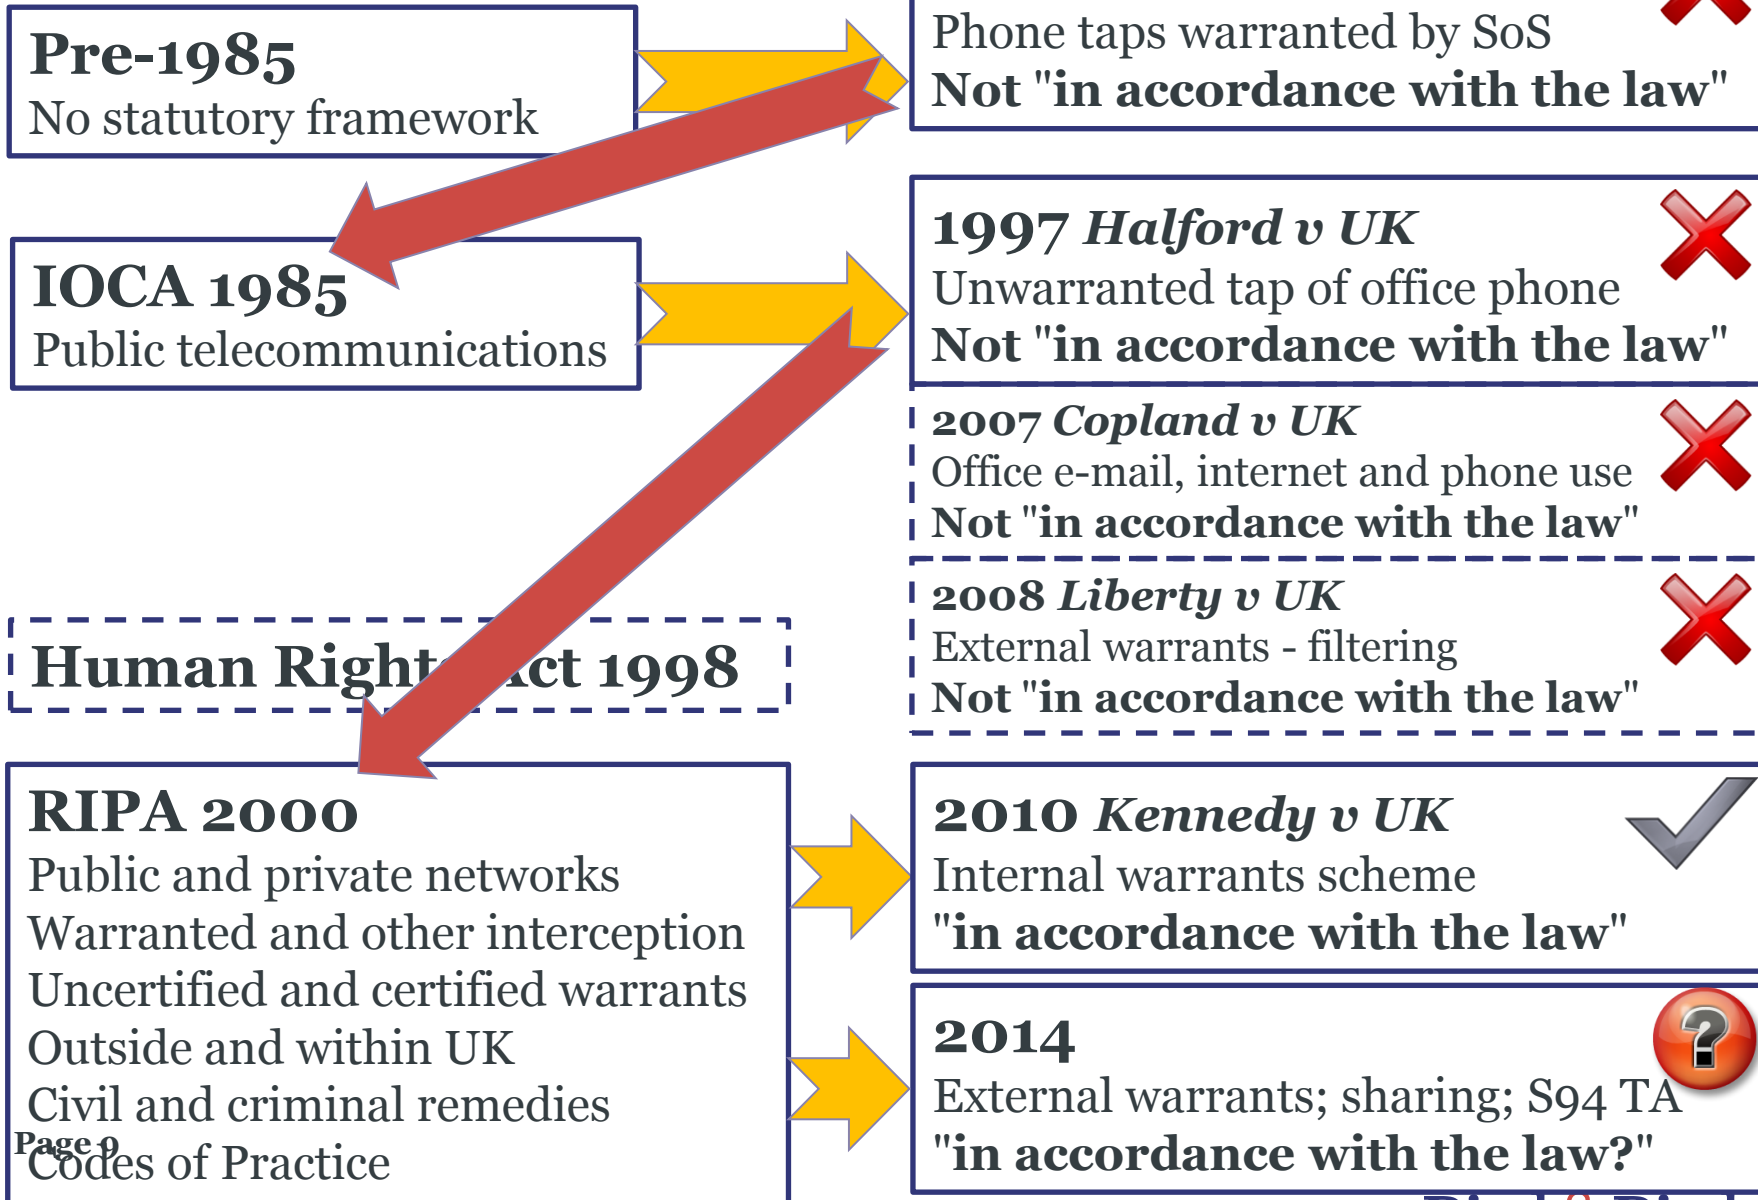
Pre-1985
No statutory framework

Phone taps warranted by SoS
Not "in accordance with the law"

IOCA 1985
Public telecommunications

1997 *Halford v UK*
Unwarranted tap of office phone
Not "in accordance with the law"

2007 *Copland v UK*
Office e-mail, internet and phone use
Not "in accordance with the law"

2008 *Liberty v UK*
External warrants - filtering
Not "in accordance with the law"

Human Right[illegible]ct 1998

RIPA 2000
Public and private networks
Warranted and other interception
Uncertified and certified warrants
Outside and within UK
Civil and criminal remedies
Codes of Practice

Page 9

2010 *Kennedy v UK*
Internal warrants scheme
"in accordance with the law"

2014
External warrants; sharing; S94 TA
"in accordance with the law?"